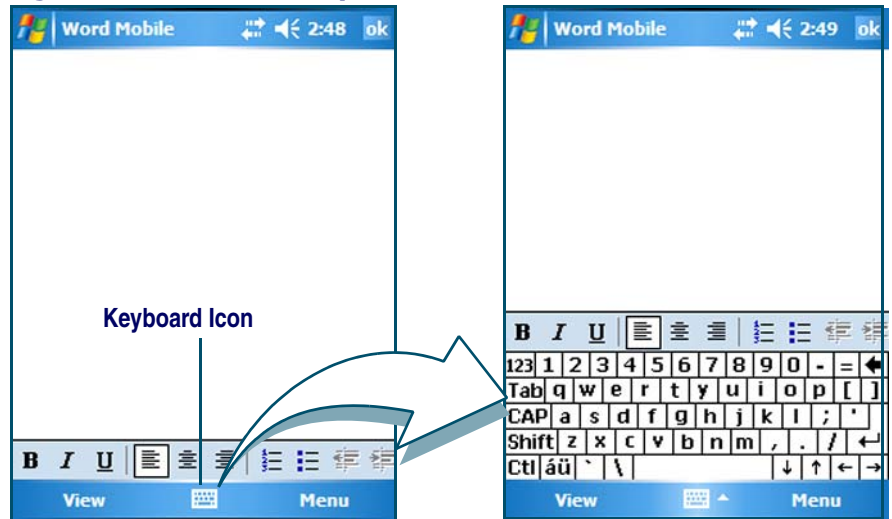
Word Mobile 2:48 ok

Keyboard Icon

B I U

View Menu

Word Mobile 2:49 ok

B I U

123 1 2 3 4 5 6 7 8 9 0 - =
Tab q w e r t y u i o p [ ]
CAP a s d f g h j k l ; '
Shift z x c v b n m , . /
Ctl áü ` \

View Menu